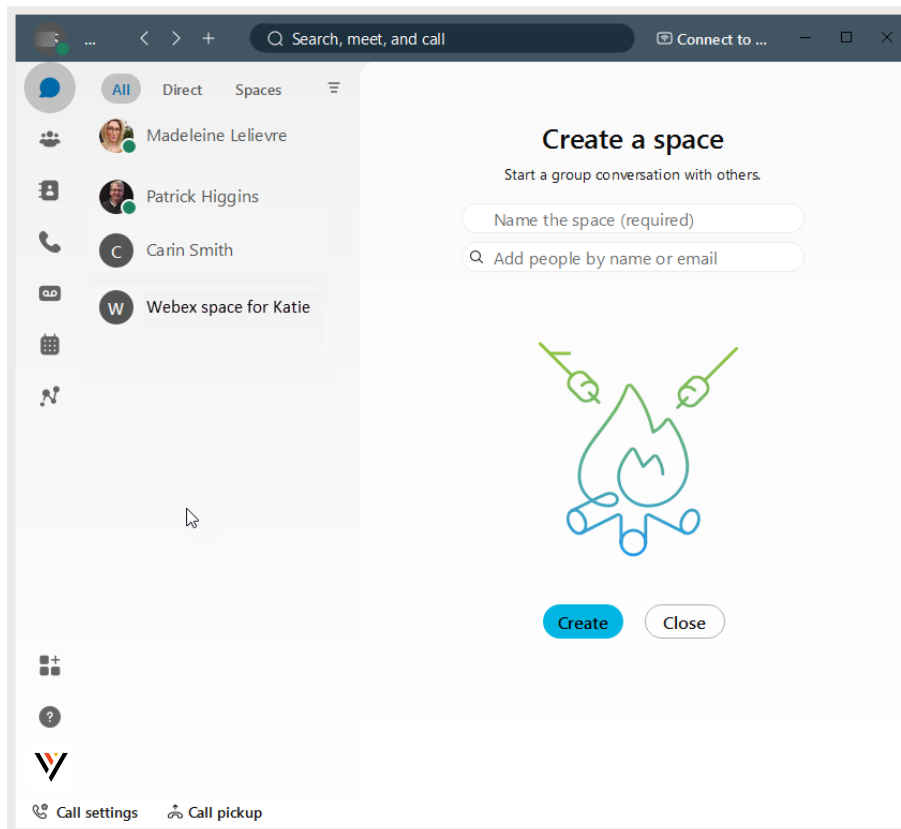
...

Search, meet, and call

Connect to ...

All Direct Spaces

Madeleine Lelievre

Patrick Higgins

C Carin Smith

W Webex space for Katie

Create a space

Start a group conversation with others.

Name the space (required)

Add people by name or email

Create Close

Call settings Call pickup